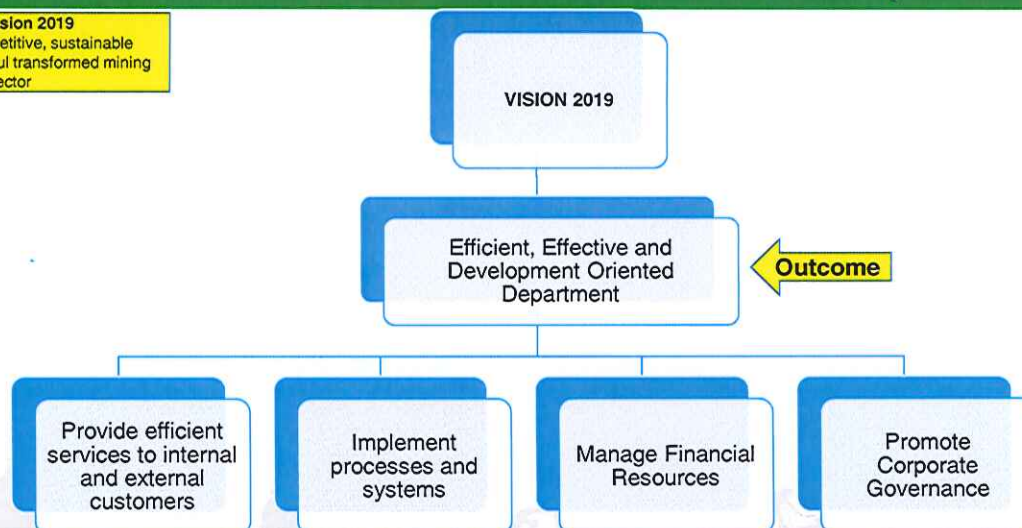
sion 2019
etitive, sustainable
ul transformed mining
ector

VISION 2019

Efficient, Effective and Development Oriented Department

Outcome

Provide efficient services to internal and external customers

Implement processes and systems

Manage Financial Resources

Promote Corporate Governance